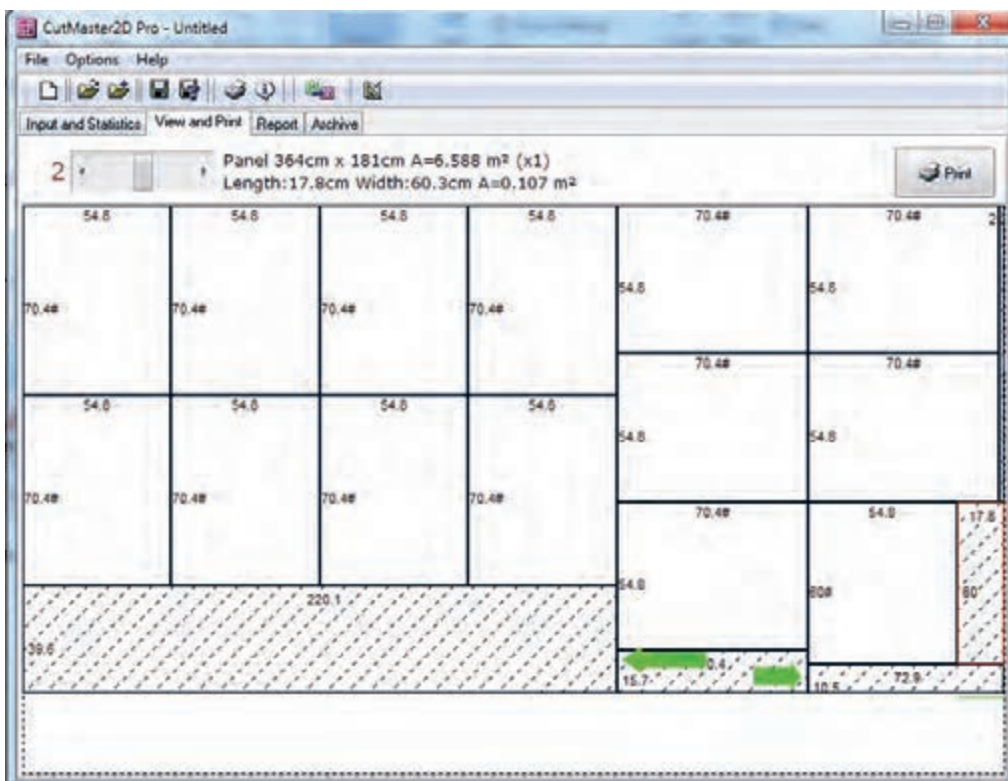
CutMaster2D Pro - Untitled

File Options Help

Input and Statistics | View and Print | Report | Archive

2

Panel 364cm x 181cm A=6.588 m² (x1)
Length:17.8cm Width:60.3cm A=0.107 m²

Print

54.8 54.8 54.8 54.8 70.4# 70.4# 2

70.4# 70.4# 70.4# 70.4# 54.8 54.8

70.4# 70.4#

54.8 54.8 54.8 54.8

54.8 54.8

70.4# 70.4# 70.4# 70.4#

70.4# 54.8 17.8

54.8 60# 60

220.1

39.6

0.4

15.7 10.5 72.9